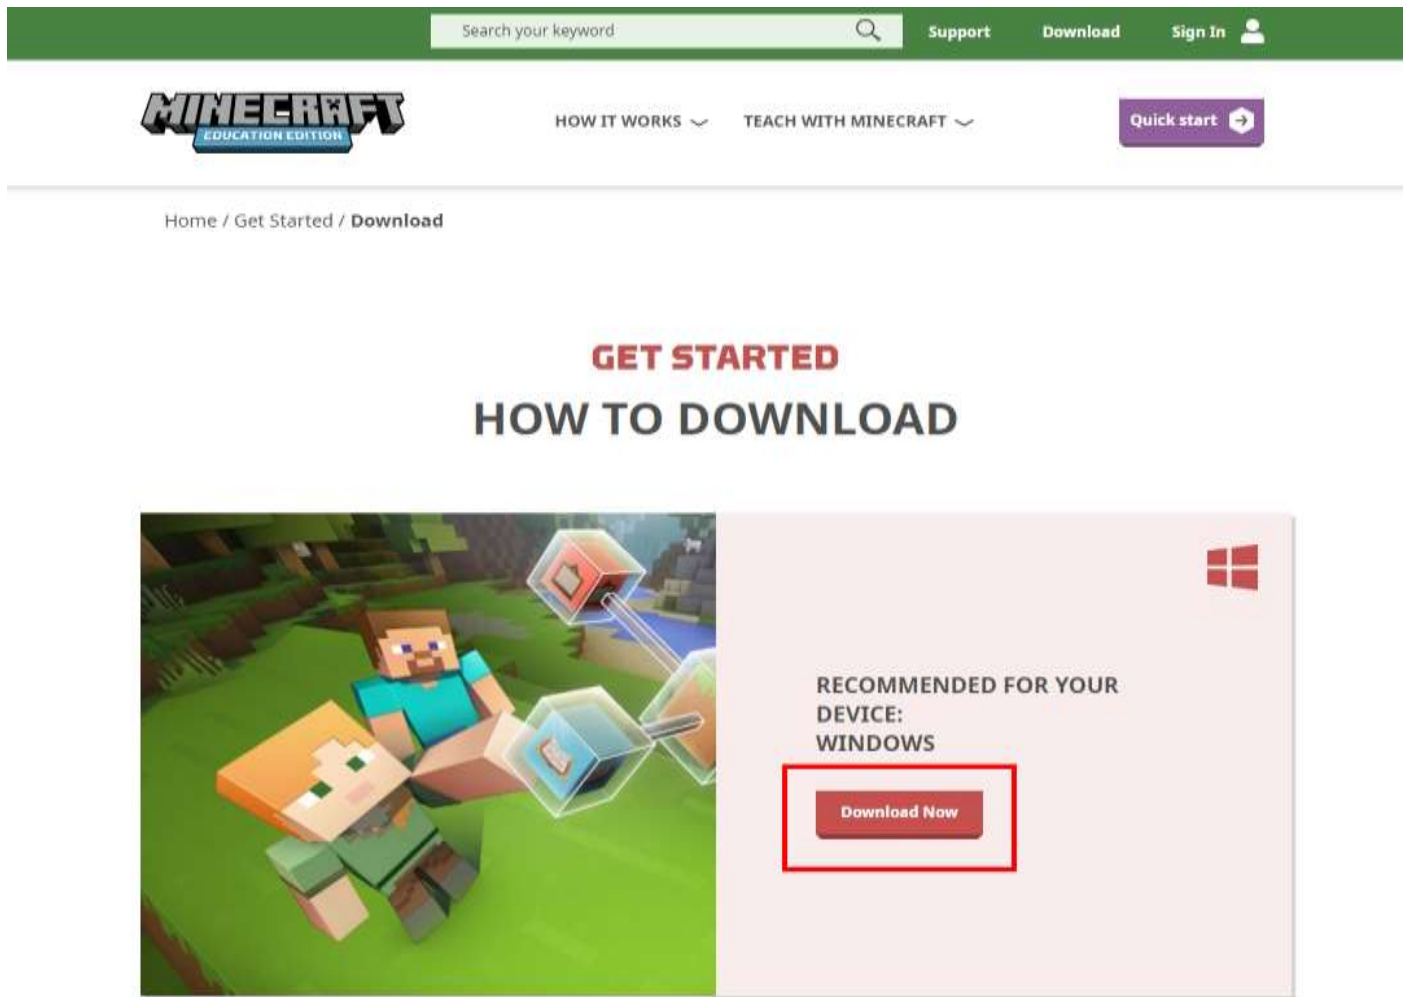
Search your keyword
Support
Download
Sign In

MINECRAFT
EDUCATION EDITION

HOW IT WORKS
TEACH WITH MINECRAFT
Quick start

Home / Get Started / Download

GET STARTED
HOW TO DOWNLOAD

RECOMMENDED FOR YOUR DEVICE:
WINDOWS

Download Now